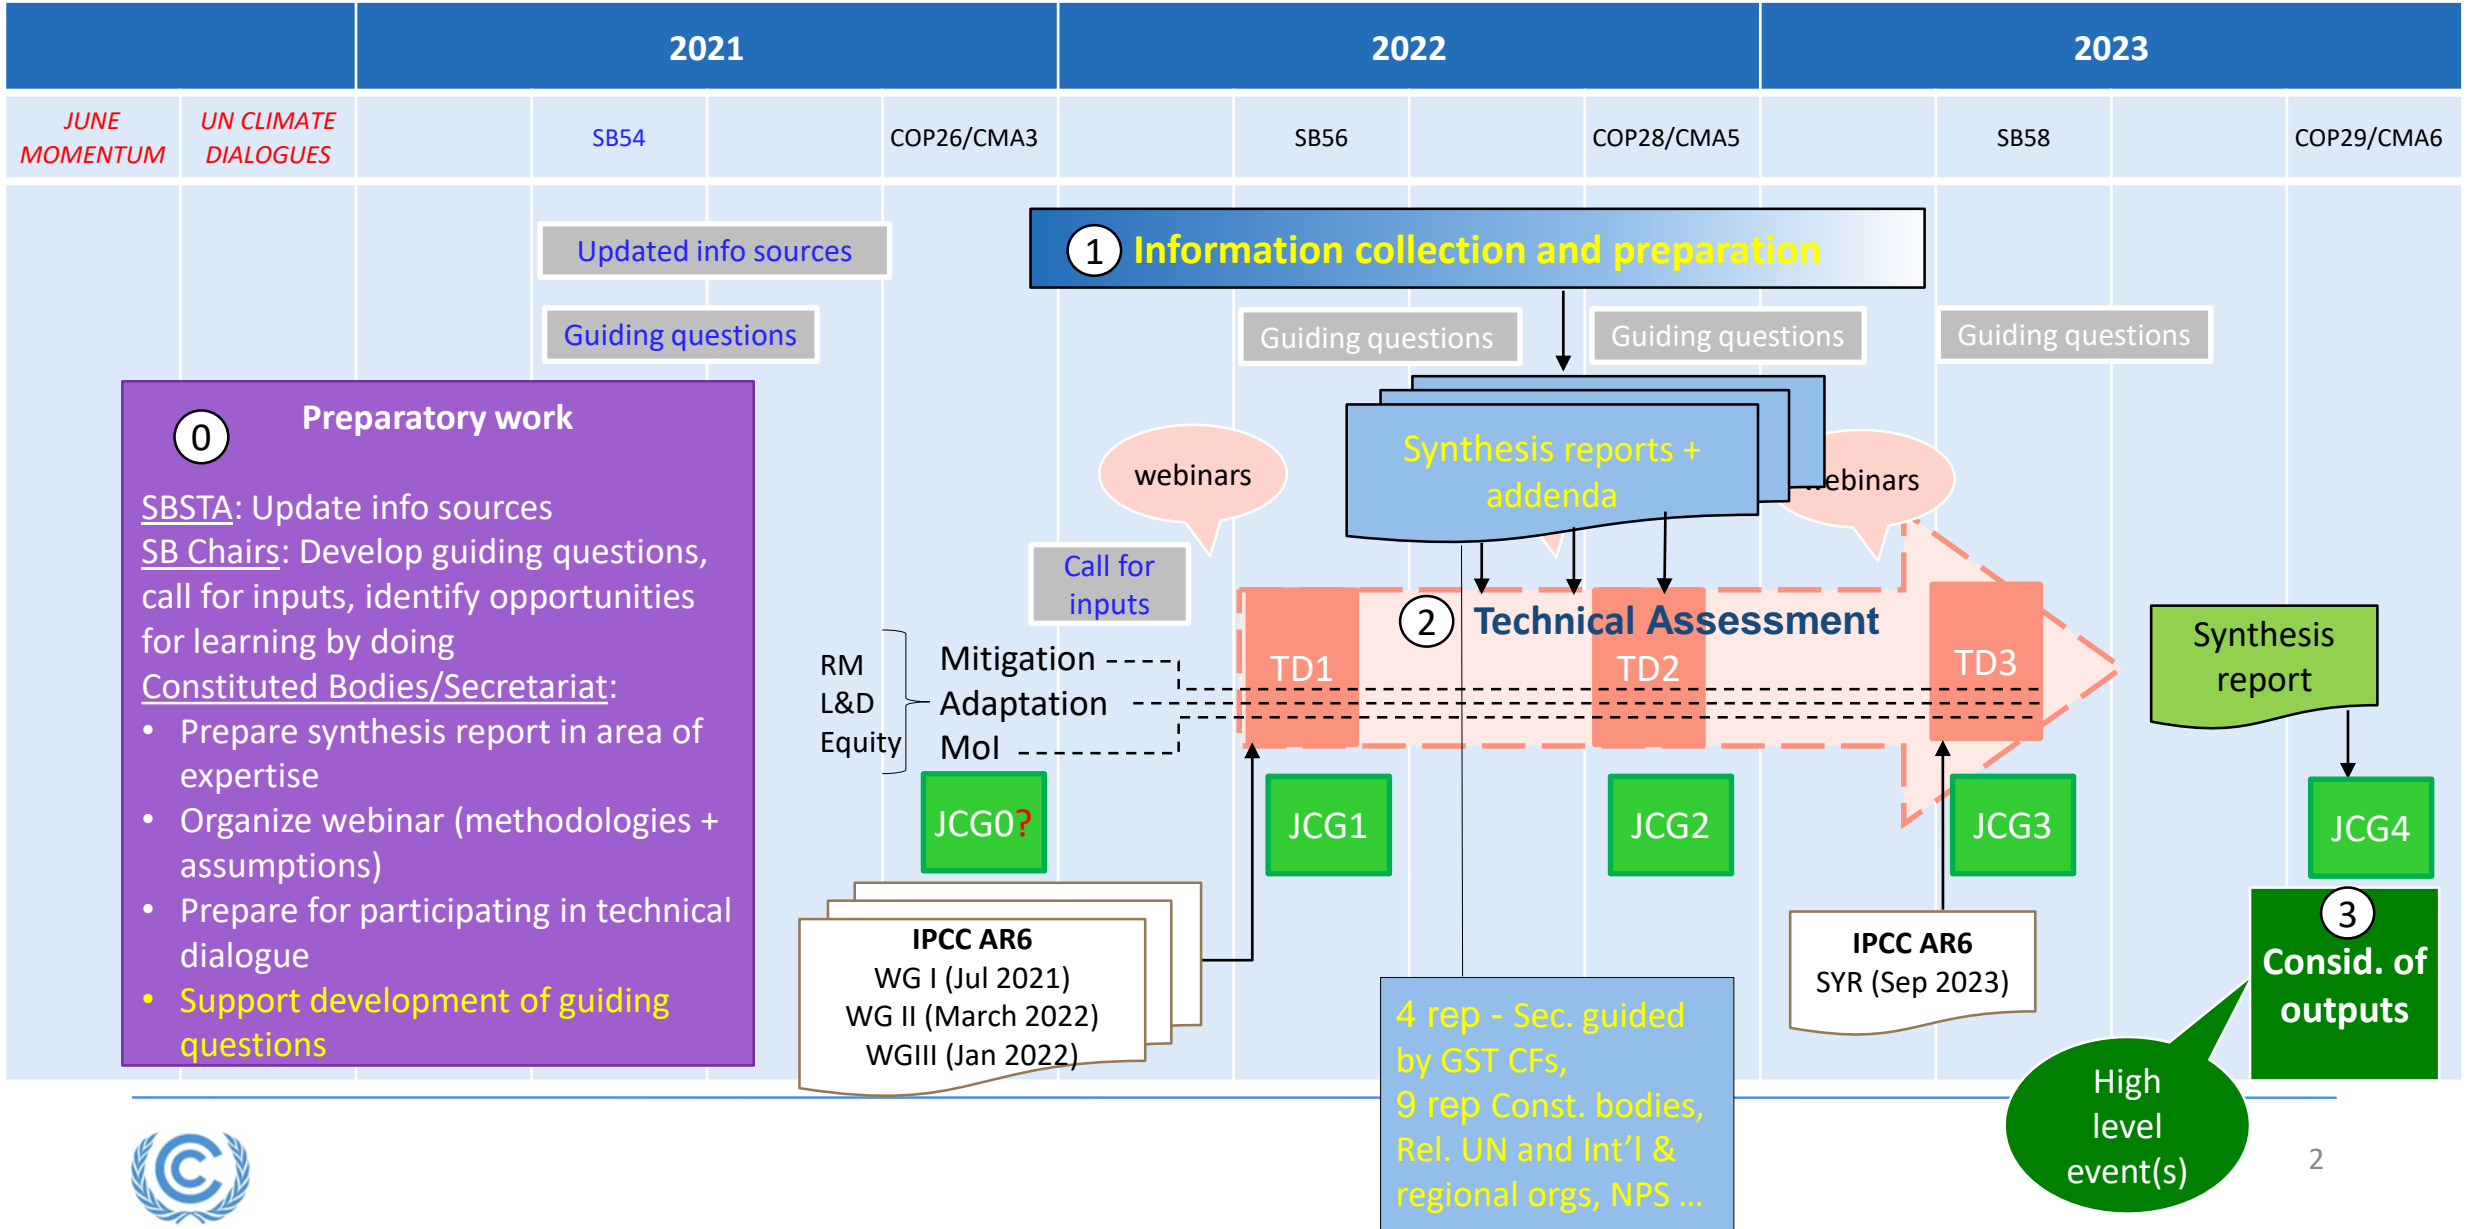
| | 2021 | 2022 | 2023 |
|---|---|---|---|

JUNE MOMENTUM | UN CLIMATE DIALOGUES | SB54 | COP26/CMA3 | SB56 | COP28/CMA5 | SB58 | COP29/CMA6

Updated info sources

Guiding questions

1 Information collection and preparation

Guiding questions

Guiding questions

Guiding questions

0 Preparatory work

SBSTA: Update info sources
SB Chairs: Develop guiding questions, call for inputs, identify opportunities for learning by doing
Constituted Bodies/Secretariat:
• Prepare synthesis report in area of expertise
• Organize webinar (methodologies + assumptions)
• Prepare for participating in technical dialogue
• Support development of guiding questions

webinars

Synthesis reports + addenda

webinars

Call for inputs

2 Technical Assessment

TD1

TD2

TD3

Synthesis report

RM
L&D
Equity

Mitigation
Adaptation
MoI

JCG0?

JCG1

JCG2

JCG3

JCG4

IPCC AR6
WG I (Jul 2021)
WG II (March 2022)
WGIII (Jan 2022)

4 rep - Sec. guided by GST CFs,
9 rep Const. bodies, Rel. UN and Int'l & regional orgs, NPS ...

IPCC AR6
SYR (Sep 2023)

3 Consid. of outputs

High level event(s)

2